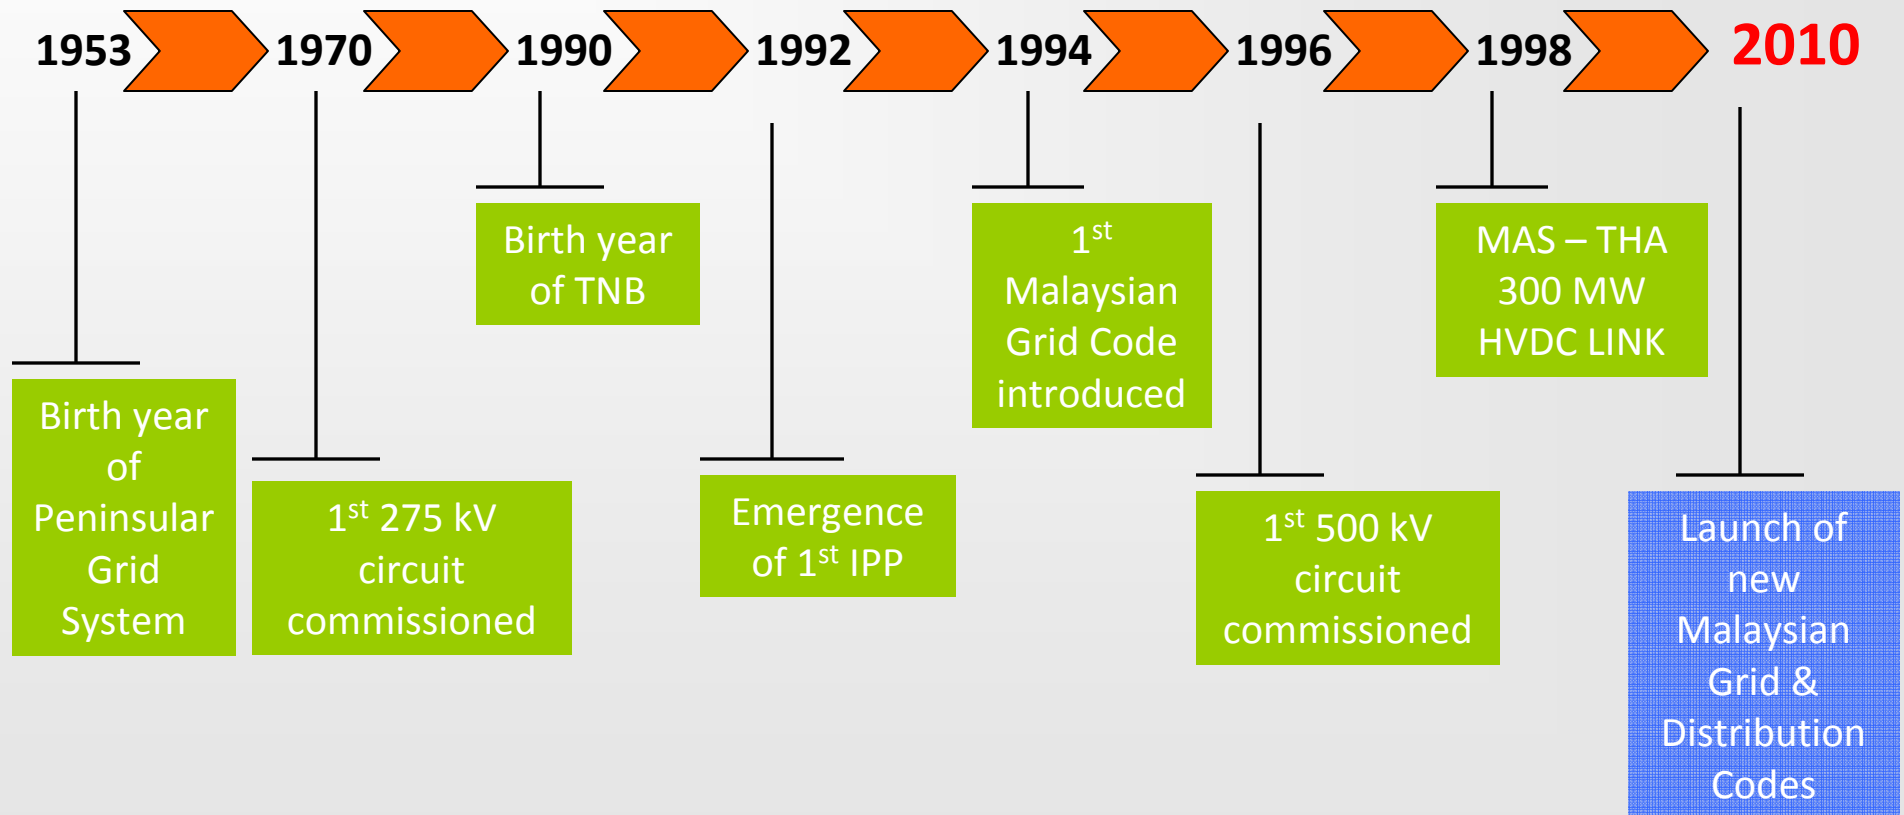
1953 1970 1990 1992 1994 1996 1998 2010

Birth year of Peninsular Grid System

1$^{st}$ 275 kV circuit commissioned

Birth year of TNB

Emergence of 1$^{st}$ IPP

1$^{st}$ Malaysian Grid Code introduced

1$^{st}$ 500 kV circuit commissioned

MAS – THA 300 MW HVDC LINK

Launch of new Malaysian Grid & Distribution Codes